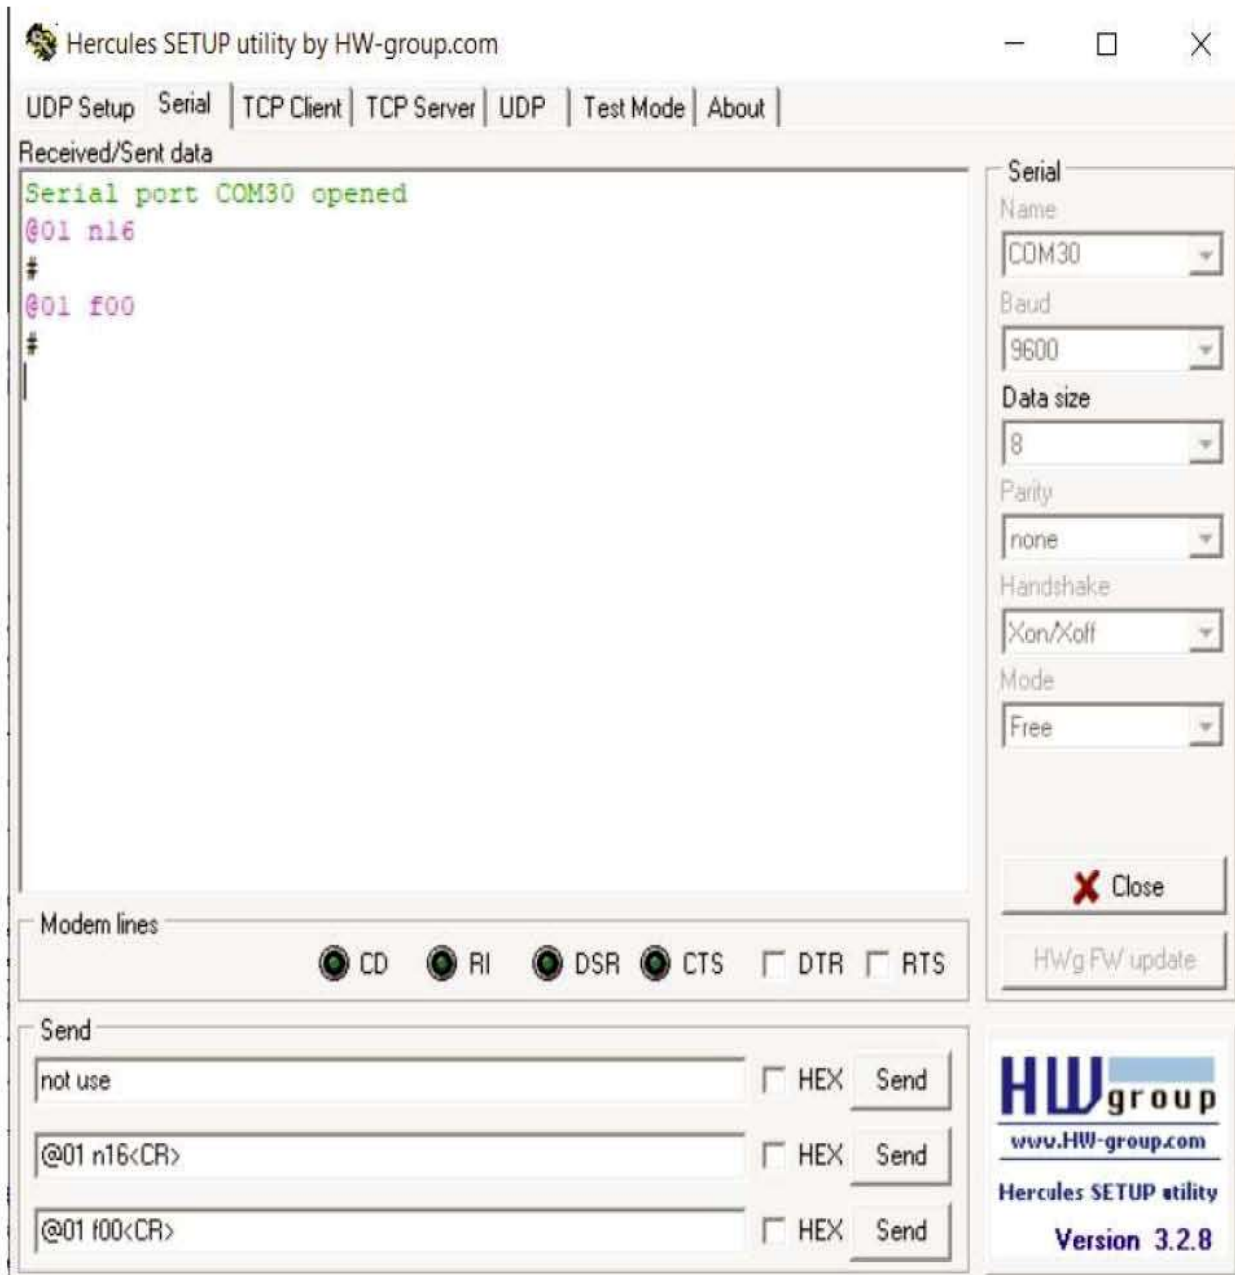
Hercules SETUP utility by HW-group.com

UDP Setup | Serial | TCP Client | TCP Server | UDP | Test Mode | About

Received/Sent data

Serial port COM30 opened
@01 n16
#
@01 f00
#

Serial
Name
COM30
Baud
9600
Data size
8
Parity
none
Handshake
Xon/Xoff
Mode
Free

Close

HWg FW update

Modem lines
CD RI DSR CTS DTR RTS

Send
not use HEX Send
@01 n16<CR> HEX Send
@01 f00<CR> HEX Send

HW group
www.HW-group.com
Hercules SETUP utility
Version 3.2.8